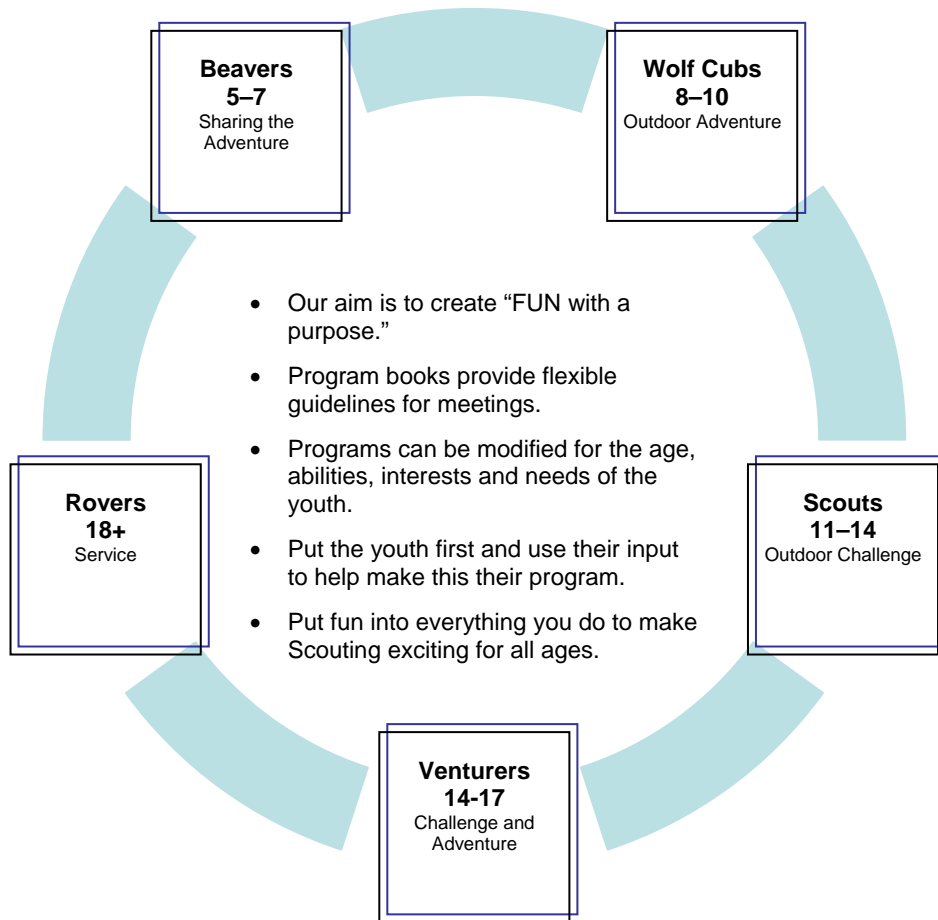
**Beavers**
**5–7**
Sharing the Adventure

**Wolf Cubs**
**8–10**
Outdoor Adventure

- Our aim is to create "FUN with a purpose."
- Program books provide flexible guidelines for meetings.
- Programs can be modified for the age, abilities, interests and needs of the youth.
- Put the youth first and use their input to help make this their program.
- Put fun into everything you do to make Scouting exciting for all ages.

**Rovers**
**18+**
Service

**Scouts**
**11–14**
Outdoor Challenge

**Venturers**
**14-17**
Challenge and Adventure